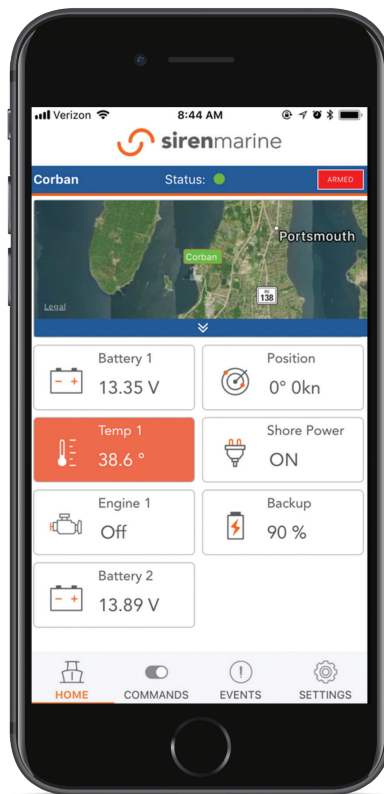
Verizon 8:44 AM

sirenmarine

Corban Status: ARMED

Portsmouth
Corban
138
Legal

Battery 1
13.35 V

Position
0° 0kn

Temp 1
38.6 °

Shore Power
ON

Engine 1
Off

Backup
90 %

Battery 2
13.89 V

HOME COMMANDS EVENTS SETTINGS